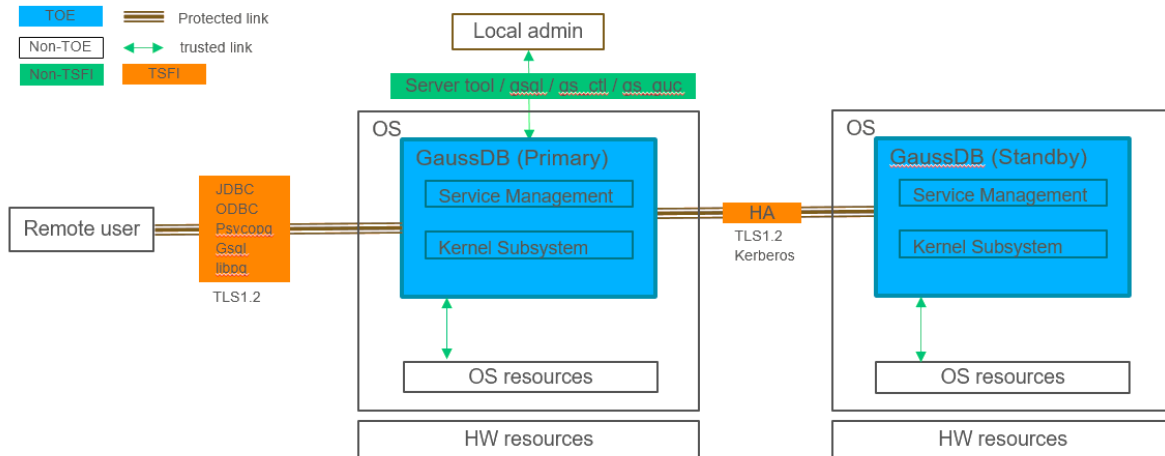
TOE
Protected link
Non-TOE
trusted link
Non-TSFI
TSFI

Local admin
Server tool / gsql / gs_ctl / gs_guc

OS
GaussDB (Primary)
Service Management
Kernel Subsystem
OS resources
HW resources

Remote user
JDBC
ODBC
Psycopg
Gsql
libpq
TLS1.2

HA
TLS1.2
Kerberos

OS
GaussDB (Standby)
Service Management
Kernel Subsystem
OS resources
HW resources